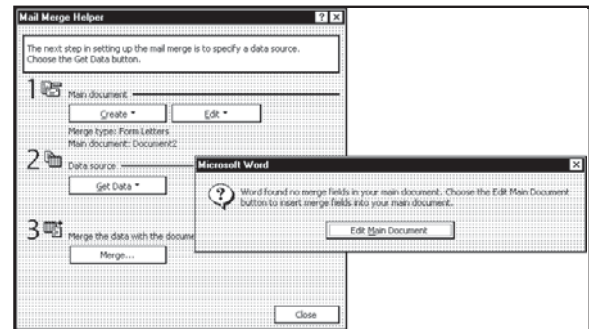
Mail Merge Helper

?

×

The next step in setting up the mail merge is to specify a data source. Choose the Get Data button.

1

Main document

Create ▾

Edit ▾

Merge type: Form Letters
Main document: Document2

2

Data source

Get Data ▾

3

Merge the data with the docume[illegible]

Merge...

Close

Microsoft Word

×

Word found no merge fields in your main document. Choose the Edit Main Document button to insert merge fields into your main document.

Edit Main Document